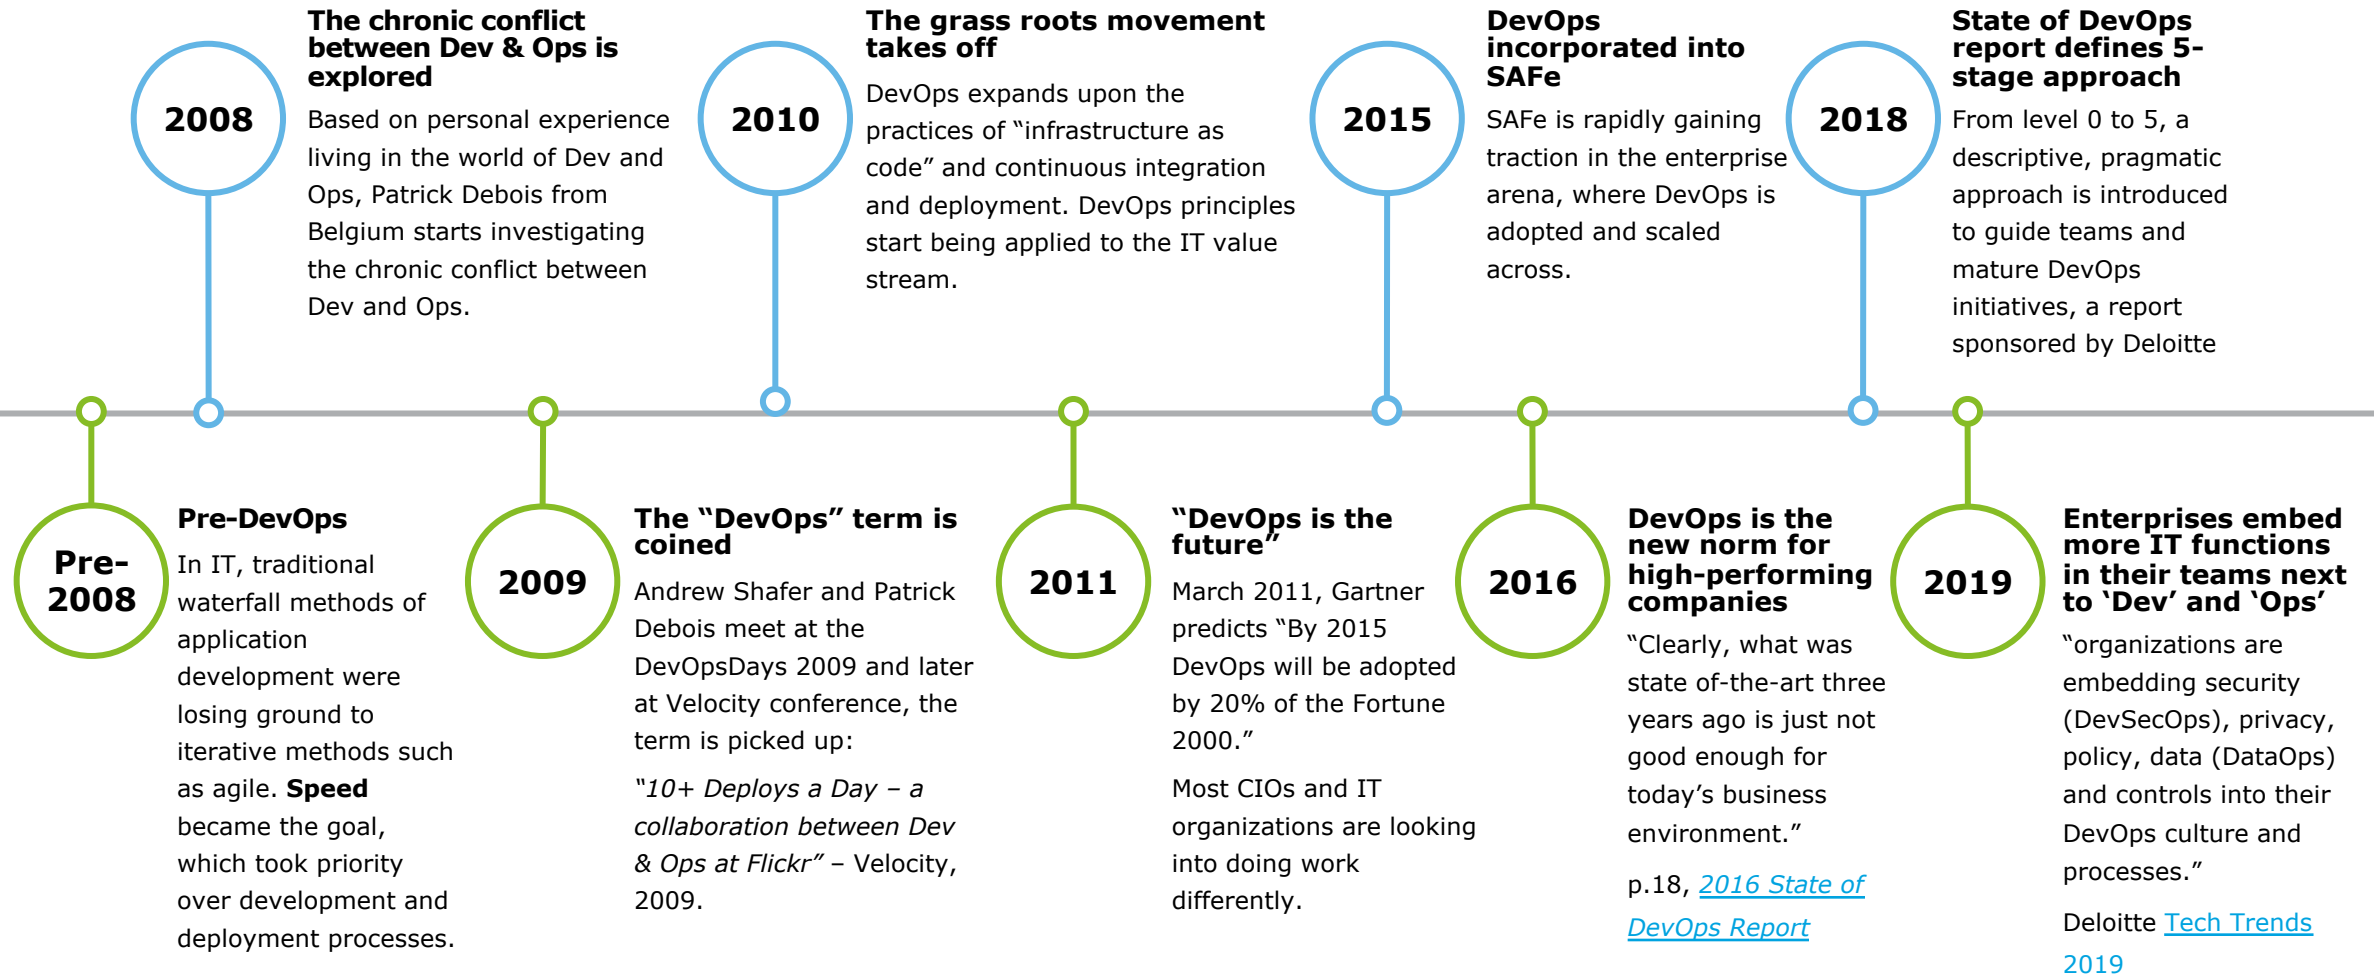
2008

The chronic conflict between Dev & Ops is explored

Based on personal experience living in the world of Dev and Ops, Patrick Debois from Belgium starts investigating the chronic conflict between Dev and Ops.

2010

The grass roots movement takes off

DevOps expands upon the practices of “infrastructure as code” and continuous integration and deployment. DevOps principles start being applied to the IT value stream.

2015

DevOps incorporated into SAFe

SAFe is rapidly gaining traction in the enterprise arena, where DevOps is adopted and scaled across.

2018

State of DevOps report defines 5-stage approach

From level 0 to 5, a descriptive, pragmatic approach is introduced to guide teams and mature DevOps initiatives, a report sponsored by Deloitte

Pre-2008

Pre-DevOps

In IT, traditional waterfall methods of application development were losing ground to iterative methods such as agile. **Speed** became the goal, which took priority over development and deployment processes.

2009

The “DevOps” term is coined

Andrew Shafer and Patrick Debois meet at the DevOpsDays 2009 and later at Velocity conference, the term is picked up:

*“10+ Deploys a Day – a collaboration between Dev & Ops at Flickr”* – Velocity, 2009.

2011

“DevOps is the future”

March 2011, Gartner predicts “By 2015 DevOps will be adopted by 20% of the Fortune 2000.”

Most CIOs and IT organizations are looking into doing work differently.

2016

DevOps is the new norm for high-performing companies

“Clearly, what was state of-the-art three years ago is just not good enough for today’s business environment.”

p.18, *2016 State of DevOps Report*

2019

Enterprises embed more IT functions in their teams next to ‘Dev’ and ‘Ops’

“organizations are embedding security (DevSecOps), privacy, policy, data (DataOps) and controls into their DevOps culture and processes.”

Deloitte Tech Trends 2019